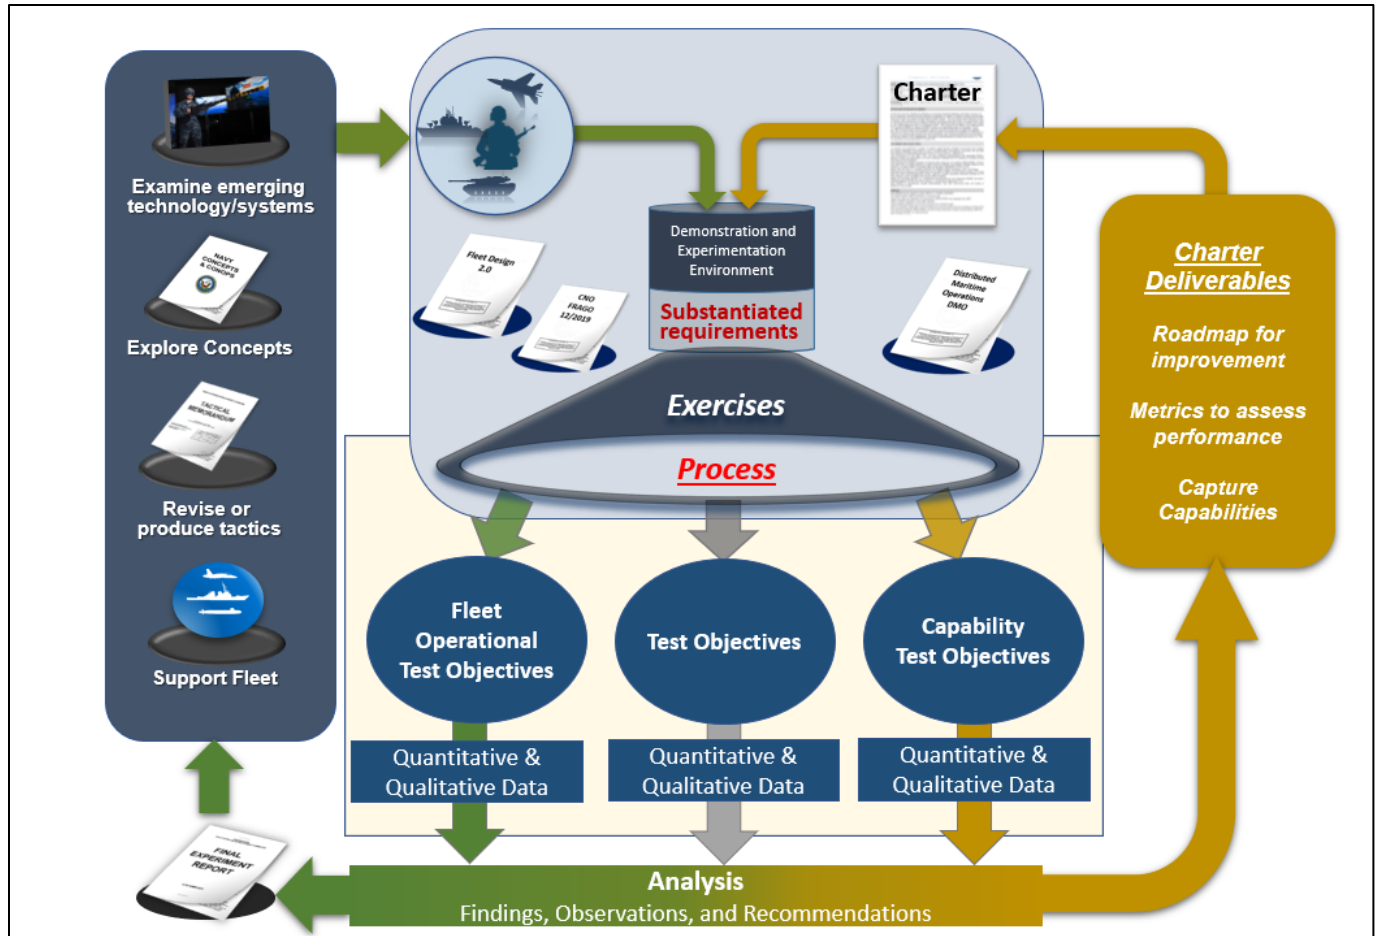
Examine emerging technology/systems

NAVY CONCEPTS & CONOPS

Explore Concepts

TACTICAL MEMORANDUM

Revise or produce tactics

Support Fleet

Charter

Fleet Design 2.0

CNO FRAGO 12/2019

Demonstration and Experimentation Environment

Substantiated requirements

Distributed Maritime Operations DMO

Exercises

Process

Charter Deliverables

Roadmap for improvement

Metrics to assess performance

Capture Capabilities

Fleet Operational Test Objectives

Test Objectives

Capability Test Objectives

Quantitative & Qualitative Data

Quantitative & Qualitative Data

Quantitative & Qualitative Data

FINAL EXPERIMENT REPORT

Analysis

Findings, Observations, and Recommendations